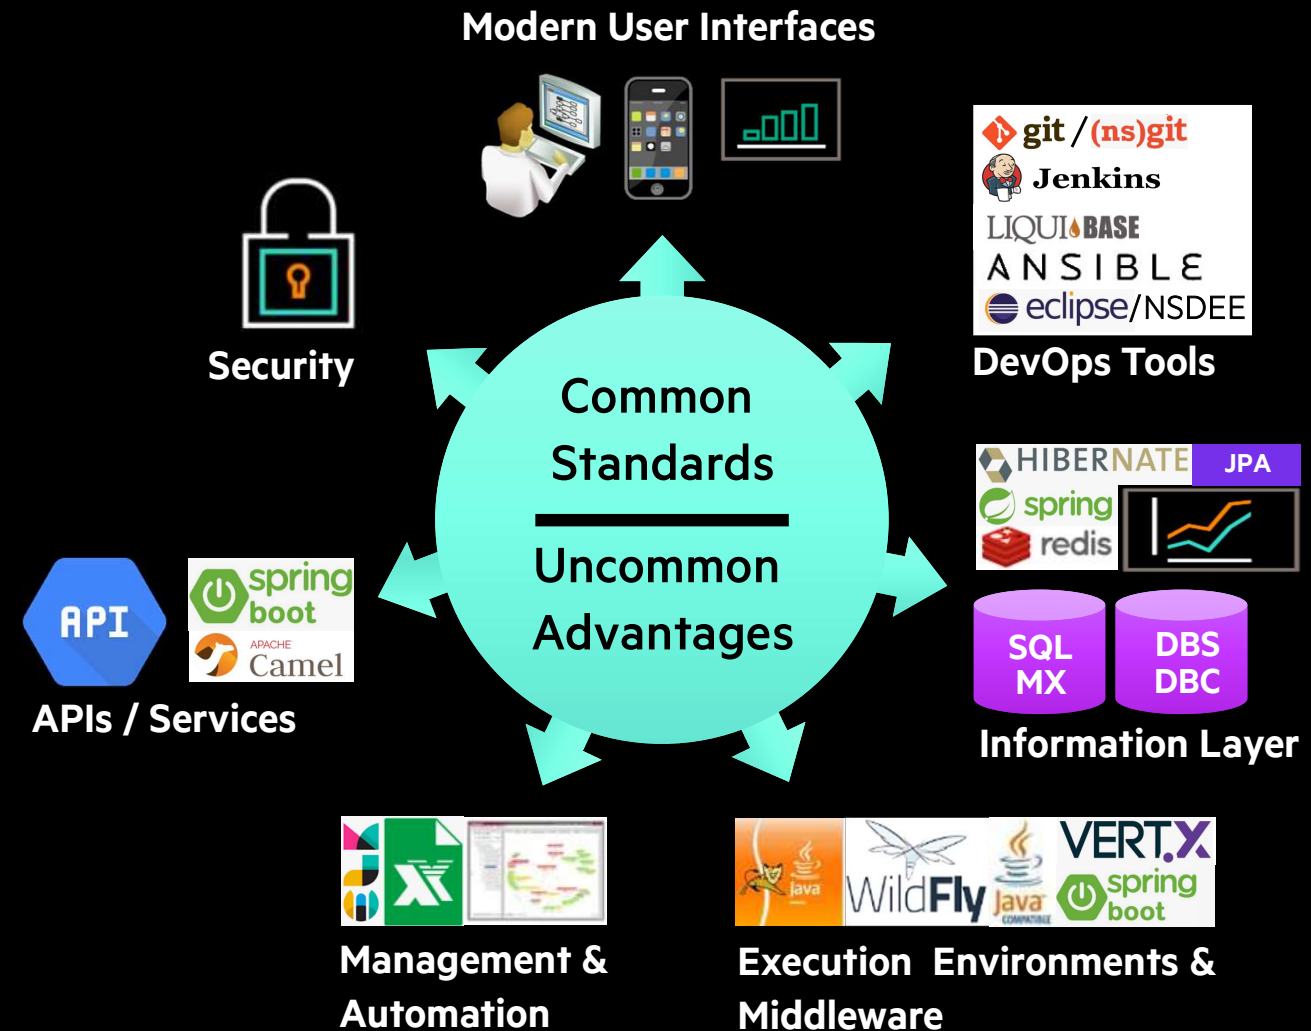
Modern User Interfaces

git / (ns)git
Jenkins
LIQUIBASE
ANSIBLE
eclipse/NSDEE
DevOps Tools

Security

Common Standards

Uncommon Advantages

HIBERNATE JPA
spring
redis

SQL MX
DBS DBC
Information Layer

API
spring boot
APACHE Camel
APIs / Services

Management & Automation

Java
WildFly
Java COMPATIBLE
VERT.X
spring boot
Execution Environments & Middleware